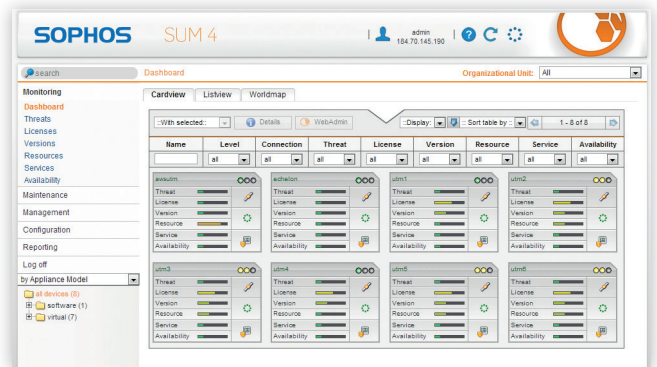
SOPHOS SUM 4

admin
184.70.145.190

search

Dashboard

Organizational Unit: All

Monitoring
Dashboard
Threats
Licenses
Versions
Resources
Services
Availability
Maintenance
Management
Configuration
Reporting
Log off
by Appliance Model
all devices (8)
software (1)
virtual (7)

Cardview Listview Worldmap

::With selected:: Details WebAdmin

::Display: :: Sort table by :: 1 - 8 of 8

| Name | Level | Connection | Threat | License | Version | Resource | Service | Availability |
|---|---|---|---|---|---|---|---|---|
| | all | all | all | all | all | all | all | all |

awsutm
Threat
License
Version
Resource
Service
Availability

echelon
Threat
License
Version
Resource
Service
Availability

utm1
Threat
License
Version
Resource
Service
Availability

utm2
Threat
License
Version
Resource
Service
Availability

utm3
Threat
License
Version
Resource
Service
Availability

utm4
Threat
License
Version
Resource
Service
Availability

utm5
Threat
License
Version
Resource
Service
Availability

utm6
Threat
License
Version
Resource
Service
Availability